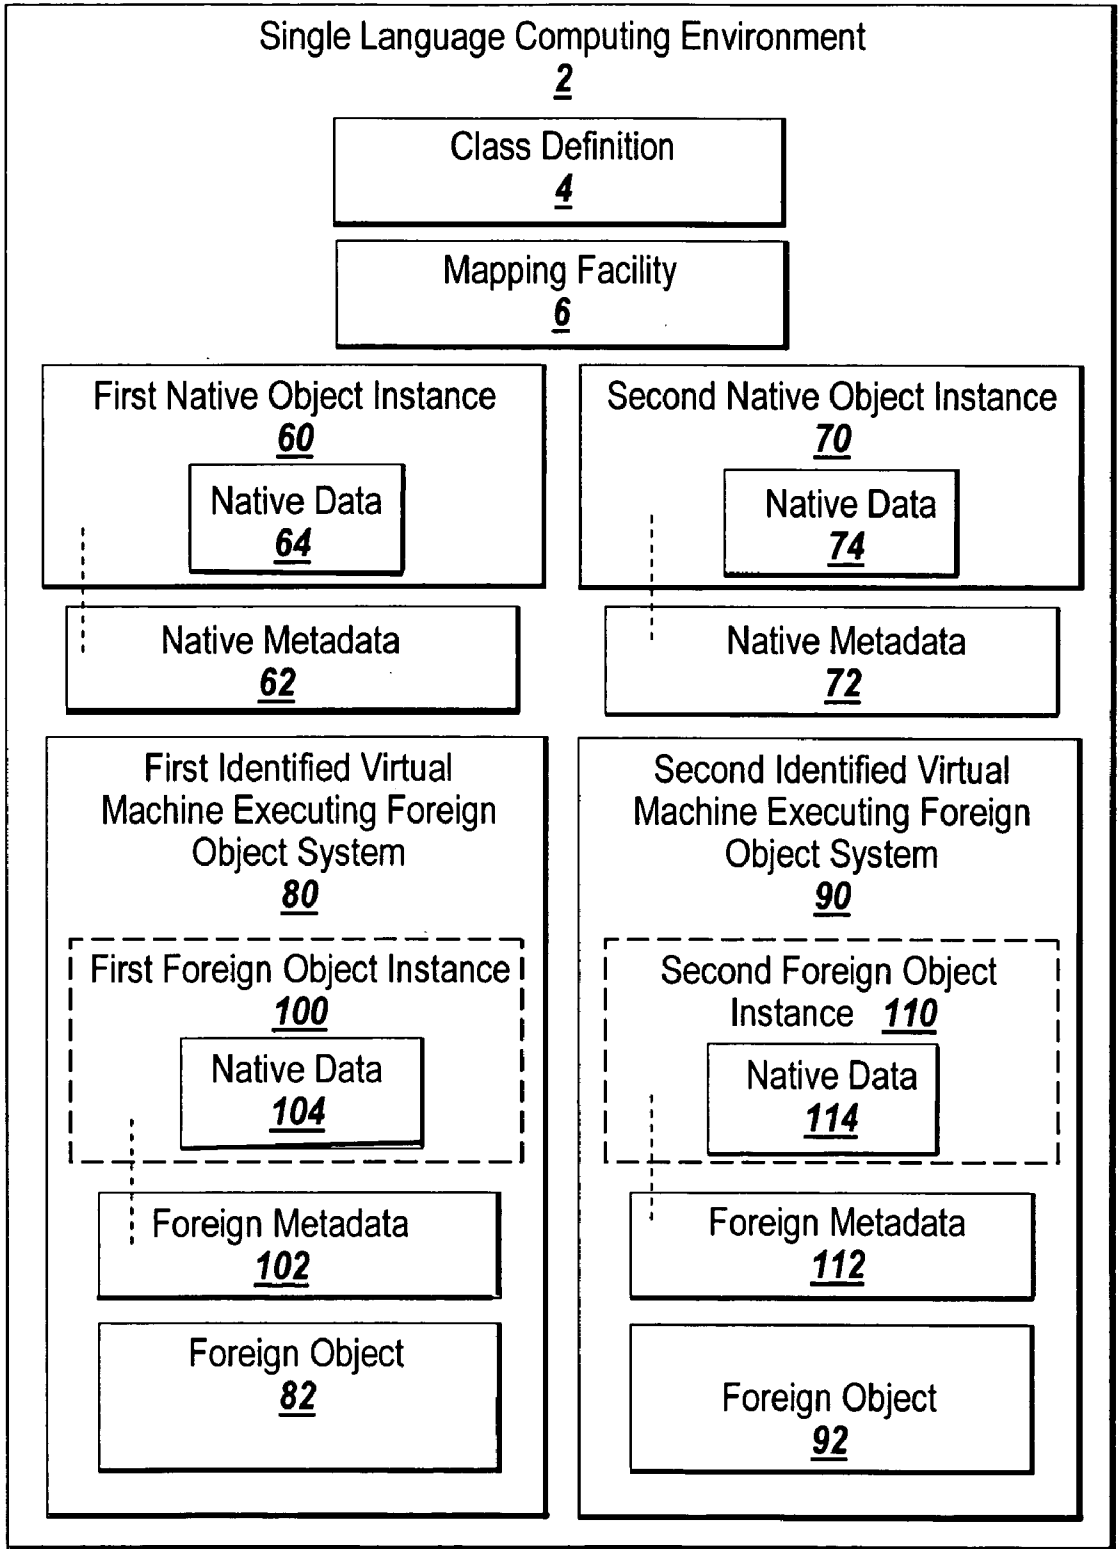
Single Language Computing Environment
2

Class Definition
4

Mapping Facility
6

First Native Object Instance
60

Native Data
64

Native Metadata
62

Second Native Object Instance
70

Native Data
74

Native Metadata
72

First Identified Virtual Machine Executing Foreign Object System
80

First Foreign Object Instance
100

Native Data
104

Foreign Metadata
102

Foreign Object
82

Second Identified Virtual Machine Executing Foreign Object System
90

Second Foreign Object Instance 110

Native Data
114

Foreign Metadata
112

Foreign Object
92